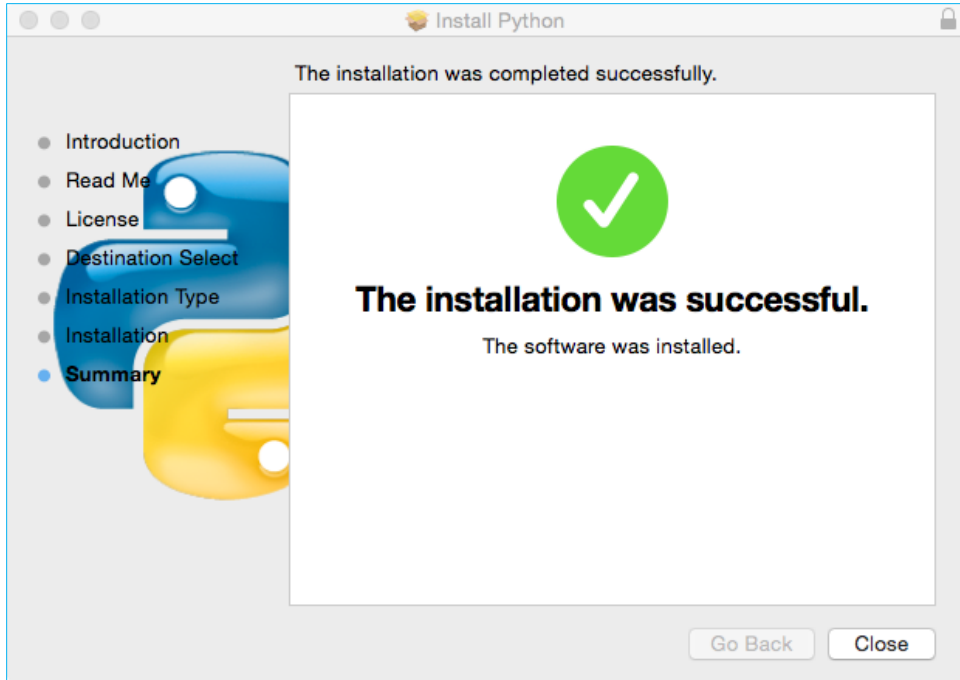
Install Python

The installation was completed successfully.

Introduction
Read Me
License
Destination Select
Installation Type
Installation
Summary

The installation was successful.

The software was installed.

Go Back
Close